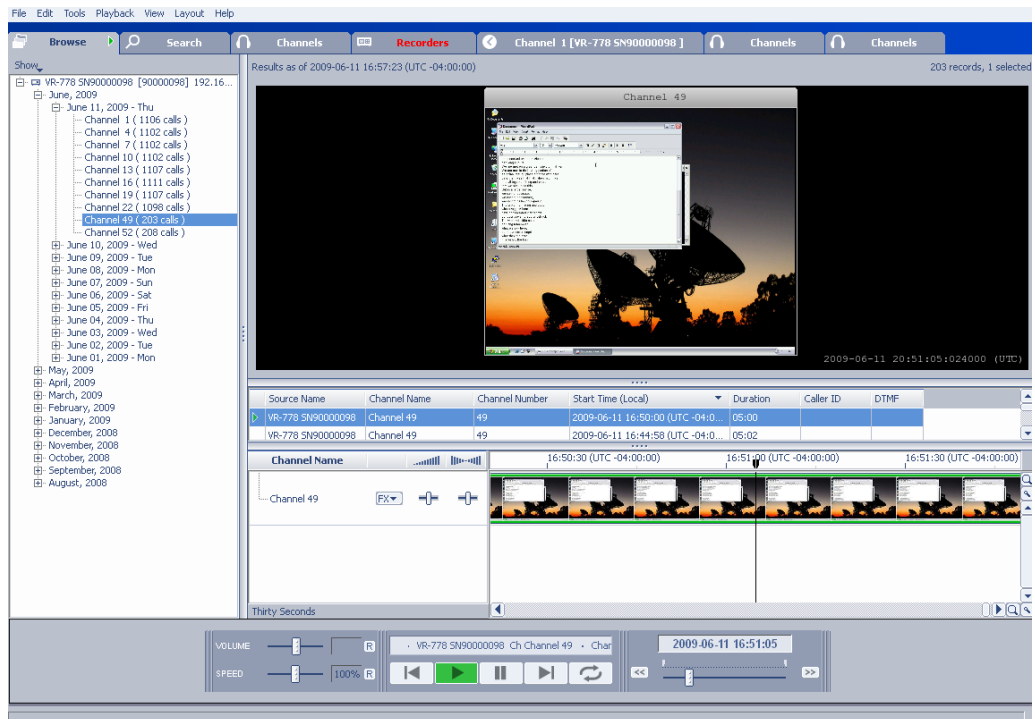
File Edit Tools Playback View Layout Help

Browse Search Channels Recorders Channel 1 [VR-778 SN90000098] Channels Channels

Show

VR-778 SN90000098 [90000098] 192.16...
June, 2009
June 11, 2009 - Thu
Channel 1 ( 1106 calls )
Channel 4 ( 1102 calls )
Channel 7 ( 1102 calls )
Channel 10 ( 1102 calls )
Channel 13 ( 1107 calls )
Channel 16 ( 1111 calls )
Channel 19 ( 1107 calls )
Channel 22 ( 1098 calls )
Channel 49 ( 203 calls )
Channel 52 ( 208 calls )
June 10, 2009 - Wed
June 09, 2009 - Tue
June 08, 2009 - Mon
June 07, 2009 - Sun
June 06, 2009 - Sat
June 05, 2009 - Fri
June 04, 2009 - Thu
June 03, 2009 - Wed
June 02, 2009 - Tue
June 01, 2009 - Mon
May, 2009
April, 2009
March, 2009
February, 2009
January, 2009
December, 2008
November, 2008
October, 2008
September, 2008
August, 2008

Results as of 2009-06-11 16:57:23 (UTC -04:00:00)

203 records, 1 selected

Channel 49

2009-06-11 20:51:05:024000 (UTC)

| Source Name | Channel Name | Channel Number | Start Time (Local) | Duration | Caller ID | DTMF |
|---|---|---|---|---|---|---|
| VR-778 SN90000098 | Channel 49 | 49 | 2009-06-11 16:50:00 (UTC -04:0... | 05:00 | | |
| VR-778 SN90000098 | Channel 49 | 49 | 2009-06-11 16:44:58 (UTC -04:0... | 05:02 | | |

Channel Name

16:50:30 (UTC -04:00:00) 16:51:00 (UTC -04:00:00) 16:51:30 (UTC -04:00:00)

Channel 49 FX

Thirty Seconds

VOLUME R
SPEED 100% R

VR-778 SN90000098 Ch Channel 49 · Char

2009-06-11 16:51:05

<< >>